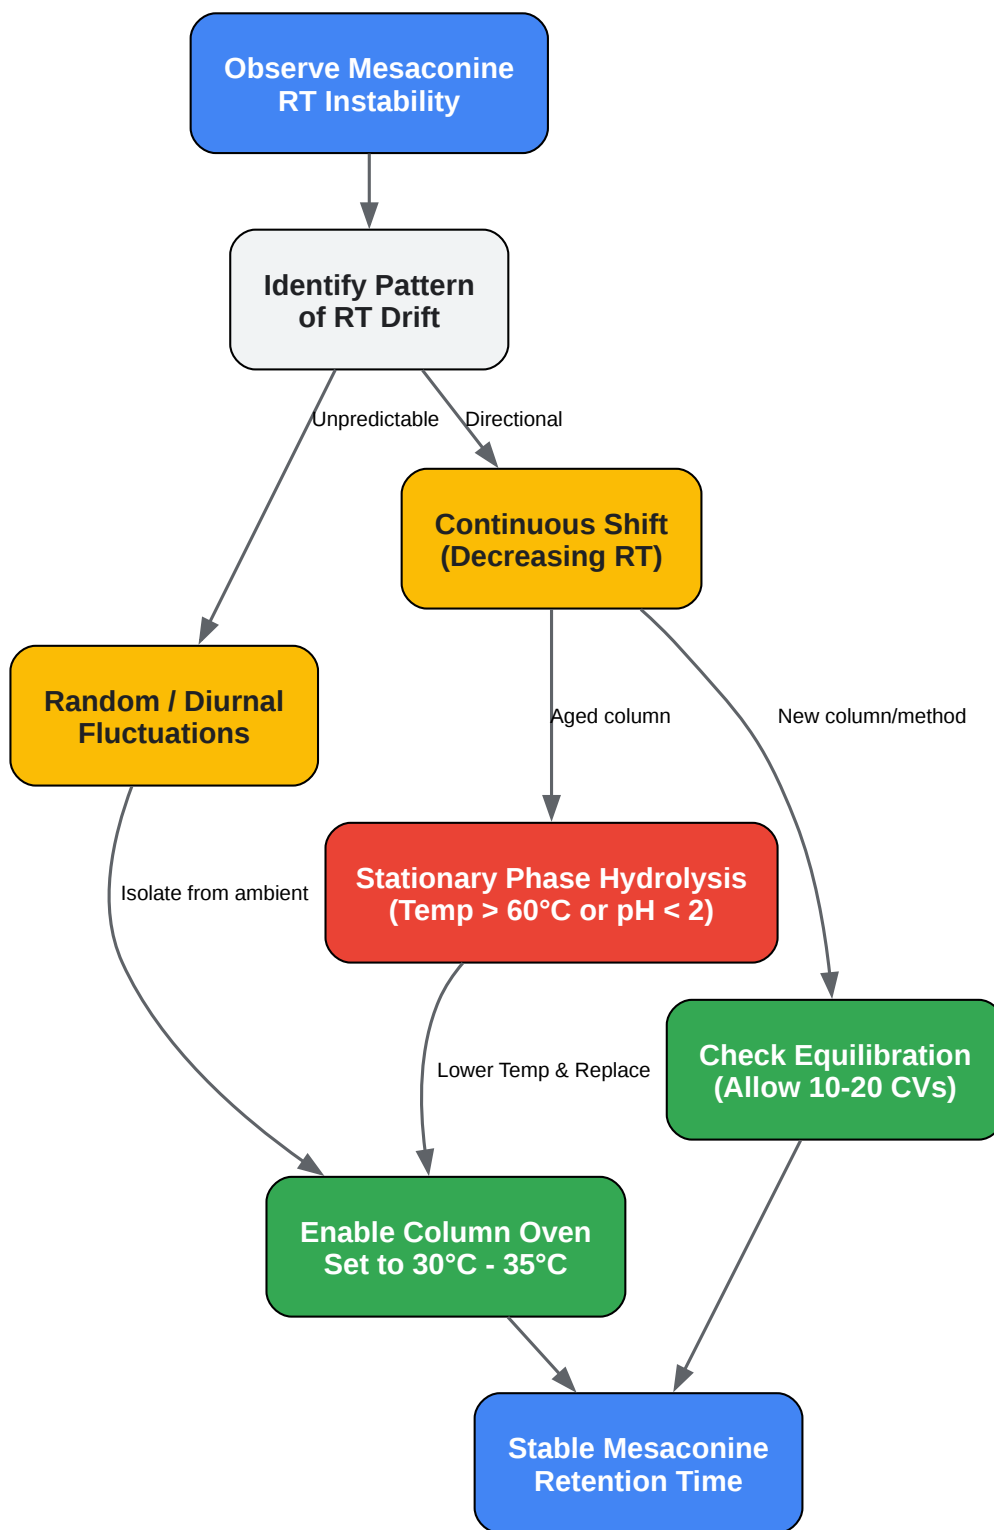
Observe Mesaconine RT Instability

Identify Pattern of RT Drift

Unpredictable

Directional

Continuous Shift (Decreasing RT)

Random / Diurnal Fluctuations

Aged column

New column/method

Isolate from ambient

Stationary Phase Hydrolysis (Temp > 60°C or pH < 2)

Lower Temp & Replace

Check Equilibration (Allow 10-20 CVs)

Enable Column Oven Set to 30°C - 35°C

Stable Mesaconine Retention Time